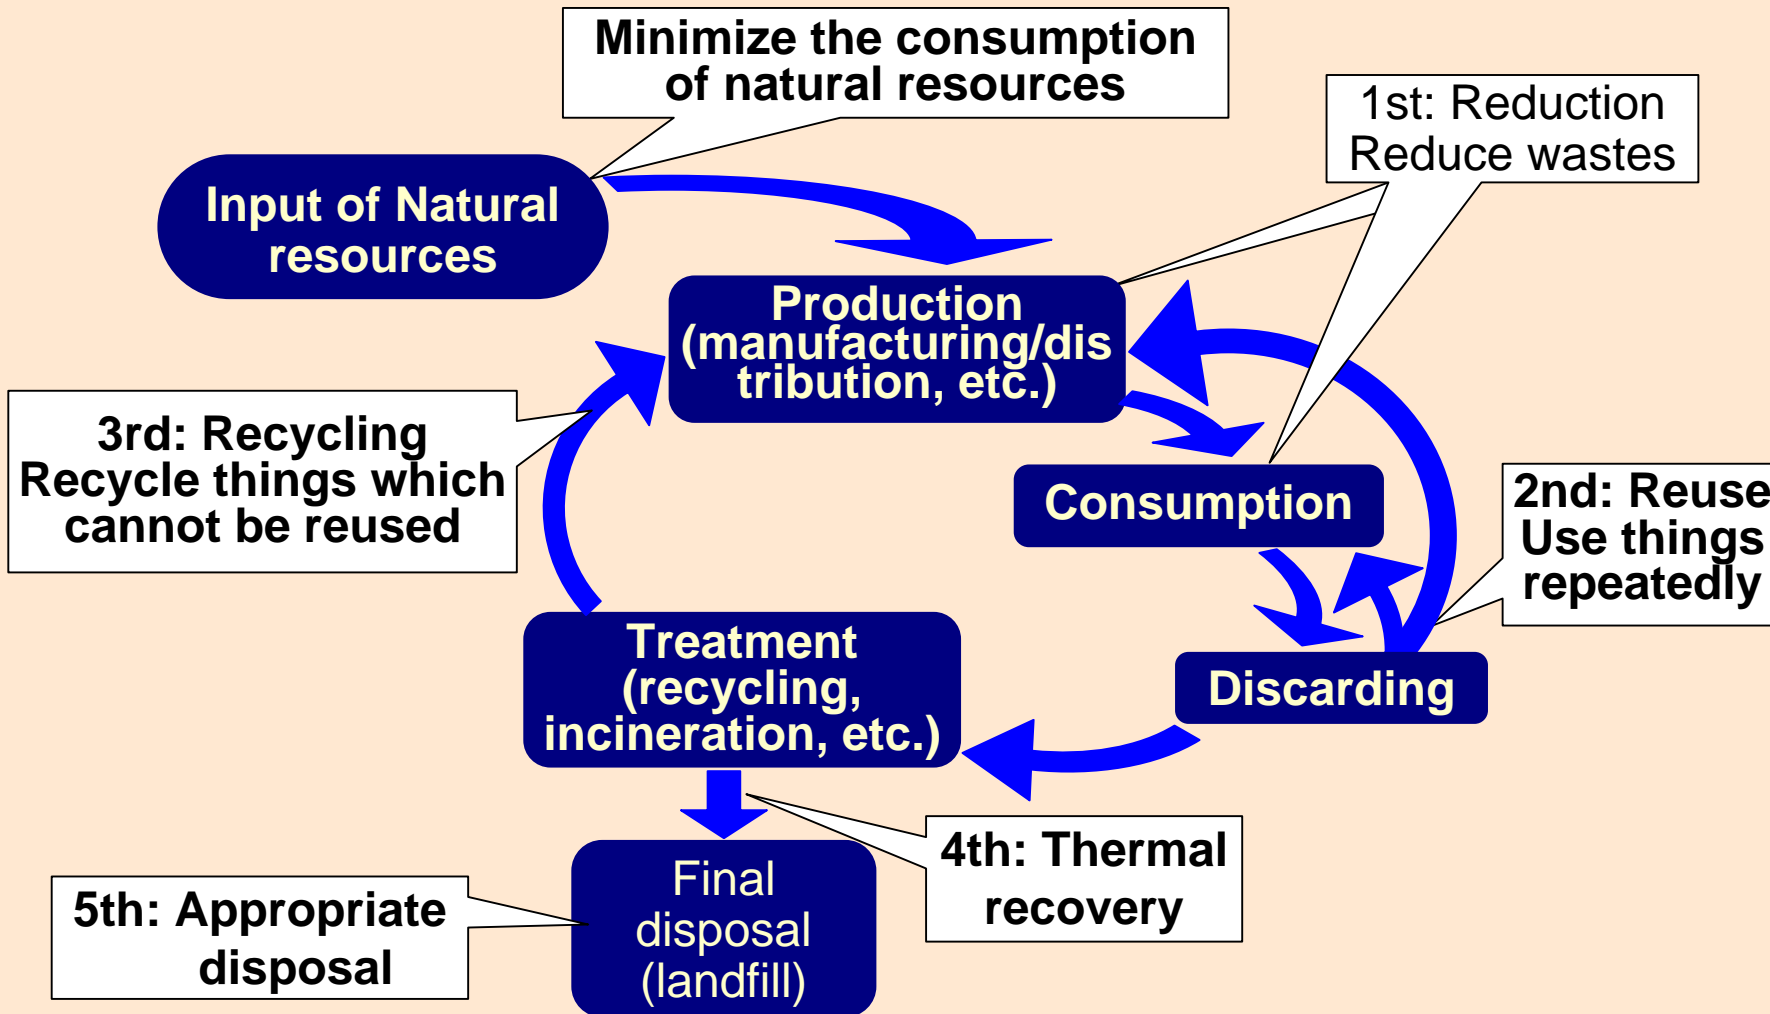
Minimize the consumption of natural resources

1st: Reduction
Reduce wastes

Input of Natural resources

Production (manufacturing/distribution, etc.)

3rd: Recycling
Recycle things which cannot be reused

Consumption

2nd: Reuse
Use things repeatedly

Treatment (recycling, incineration, etc.)

Discarding

4th: Thermal recovery

5th: Appropriate disposal

Final disposal (landfill)